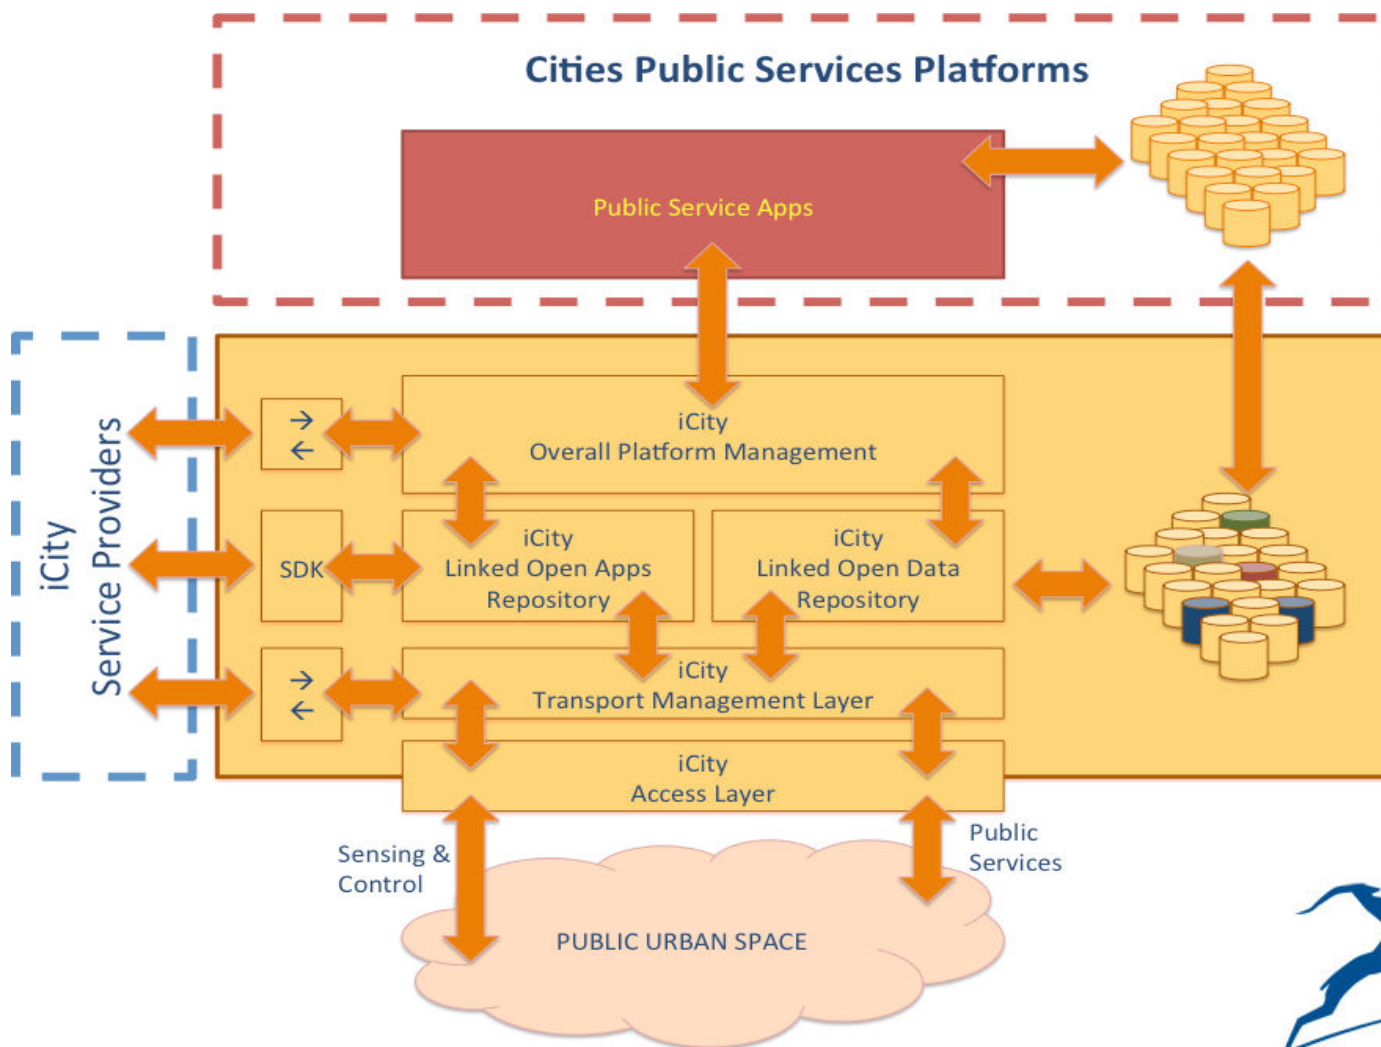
Cities Public Services Platforms

Public Service Apps

iCity
Service Providers

iCity
Overall Platform Management

SDK

iCity
Linked Open Apps
Repository

iCity
Linked Open Data
Repository

iCity
Transport Management Layer

iCity
Access Layer

Sensing &
Control

Public
Services

PUBLIC URBAN SPACE